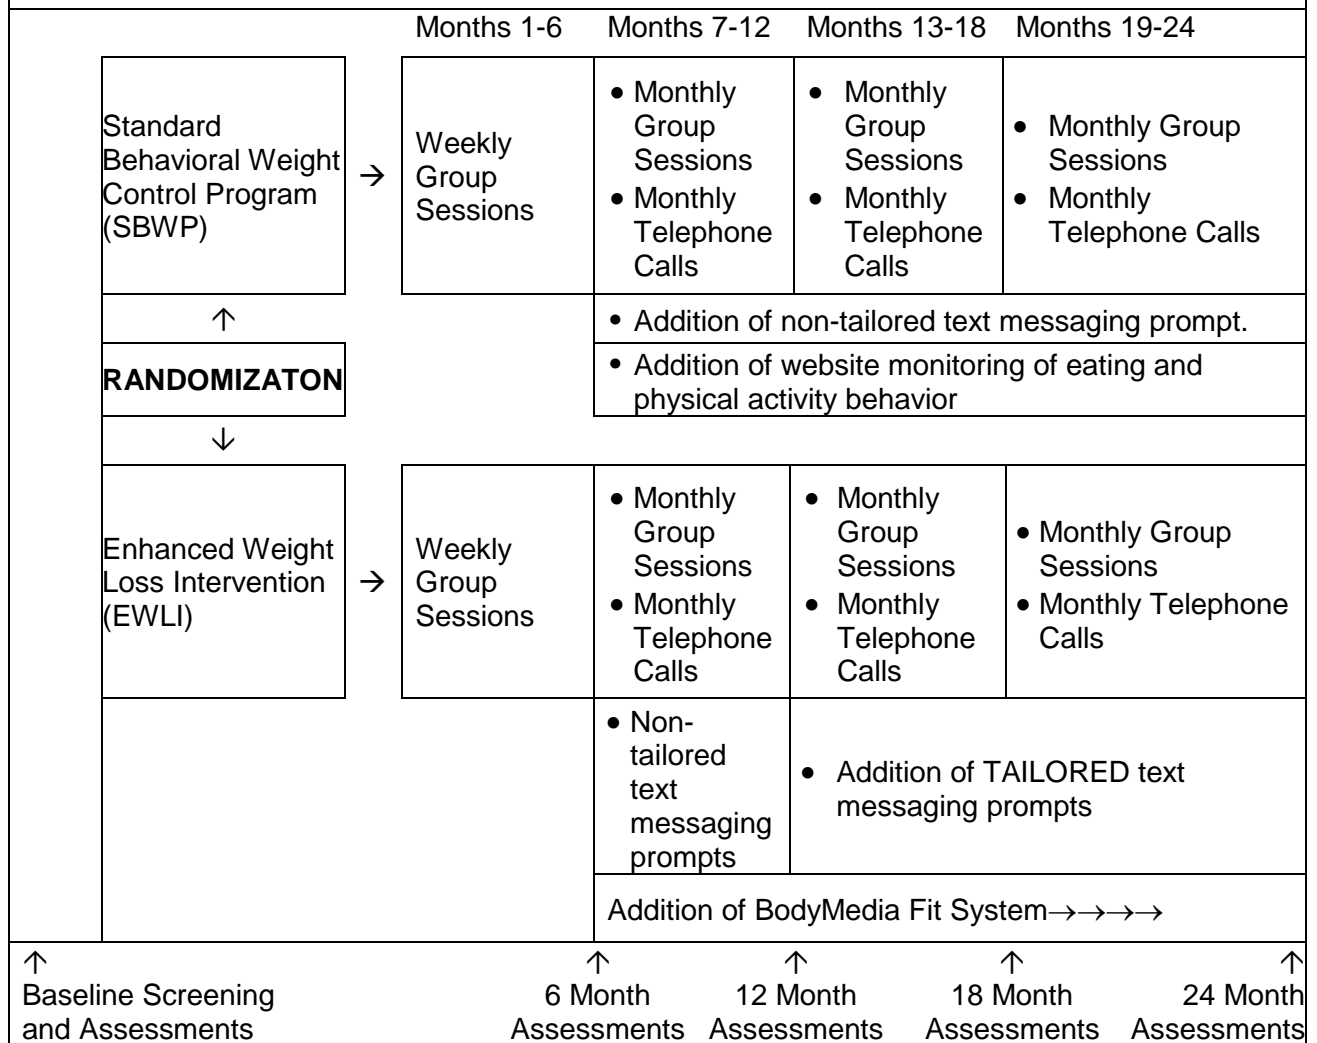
Months 1-6 Months 7-12 Months 13-18 Months 19-24

Standard Behavioral Weight Control Program (SBWP) → Weekly Group Sessions

• Monthly Group Sessions
• Monthly Telephone Calls

• Monthly Group Sessions
• Monthly Telephone Calls

• Monthly Group Sessions
• Monthly Telephone Calls

↑

• Addition of non-tailored text messaging prompt.

**RANDOMIZATON**

• Addition of website monitoring of eating and physical activity behavior

↓

Enhanced Weight Loss Intervention (EWLI) → Weekly Group Sessions

• Monthly Group Sessions
• Monthly Telephone Calls

• Monthly Group Sessions
• Monthly Telephone Calls

• Monthly Group Sessions
• Monthly Telephone Calls

• Non-tailored text messaging prompts

• Addition of TAILORED text messaging prompts

Addition of BodyMedia Fit System→→→→

↑ Baseline Screening and Assessments

↑ 6 Month Assessments

↑ 12 Month Assessments

↑ 18 Month Assessments

↑ 24 Month Assessments